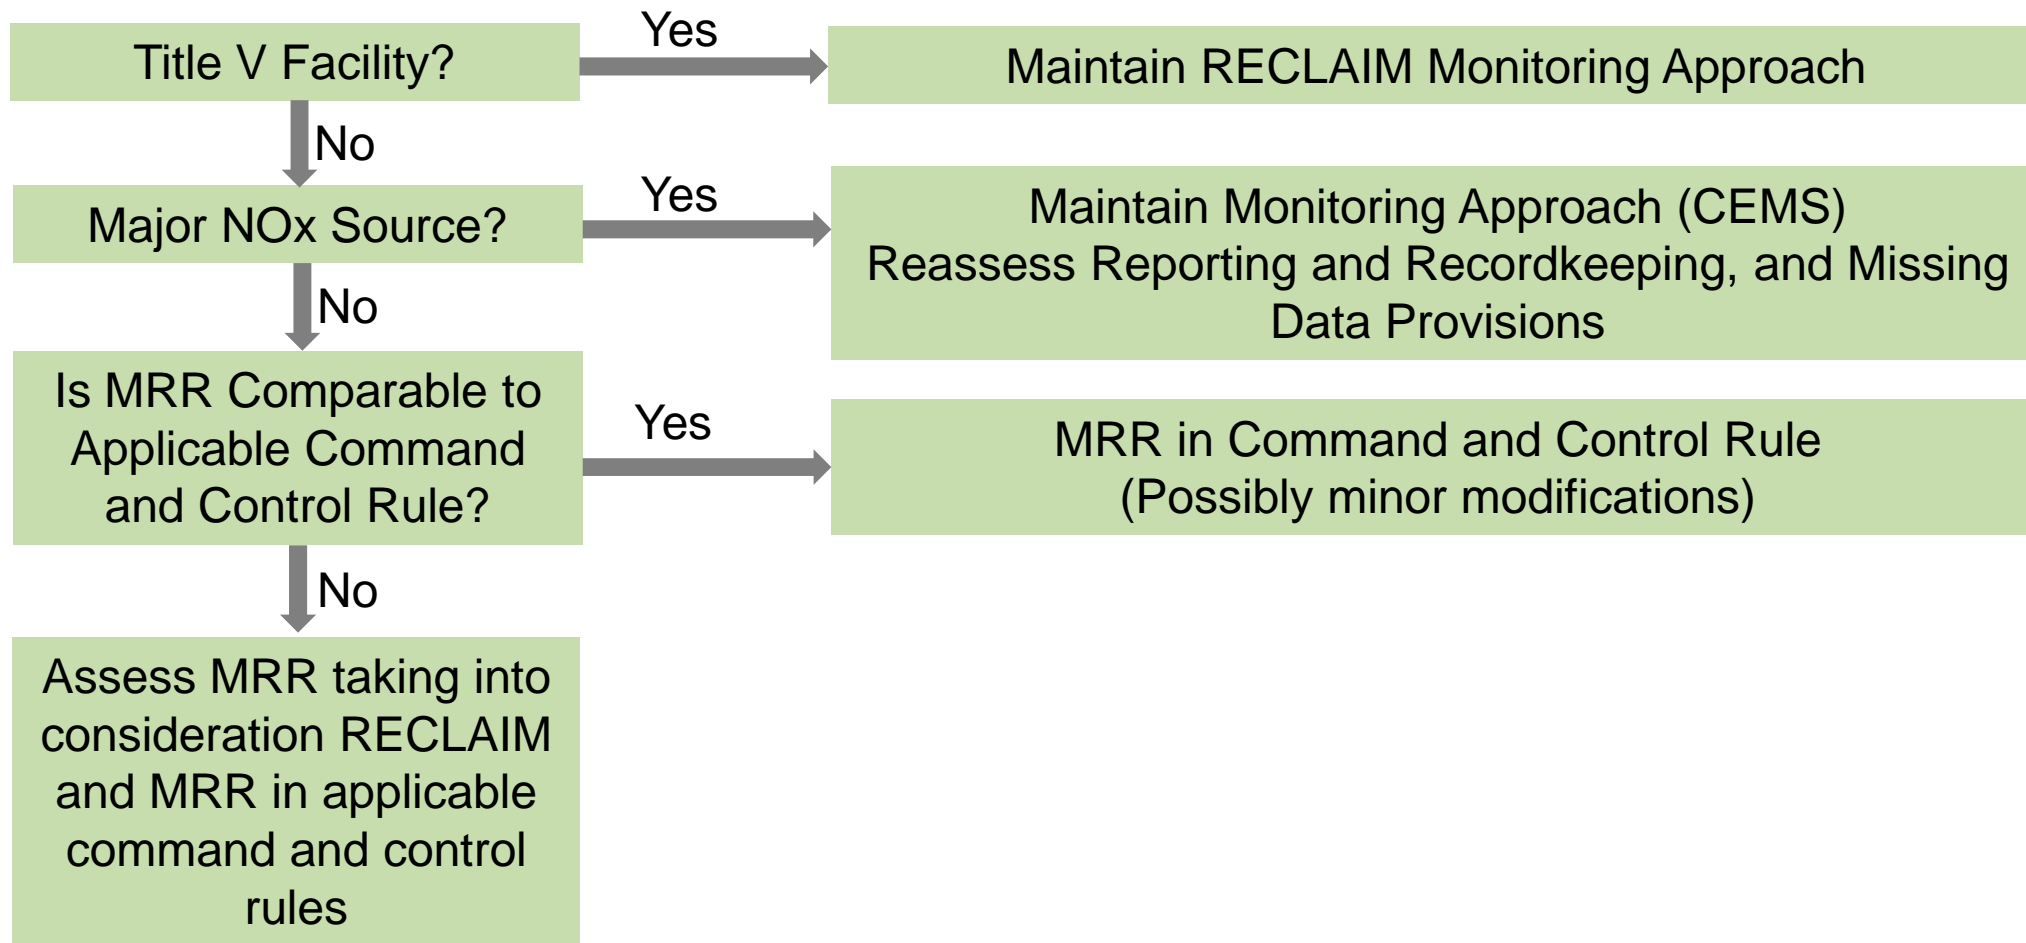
Title V Facility?

Yes

Maintain RECLAIM Monitoring Approach

No

Major NOx Source?

Yes

Maintain Monitoring Approach (CEMS)
Reassess Reporting and Recordkeeping, and Missing Data Provisions

No

Is MRR Comparable to Applicable Command and Control Rule?

Yes

MRR in Command and Control Rule
(Possibly minor modifications)

No

Assess MRR taking into consideration RECLAIM and MRR in applicable command and control rules